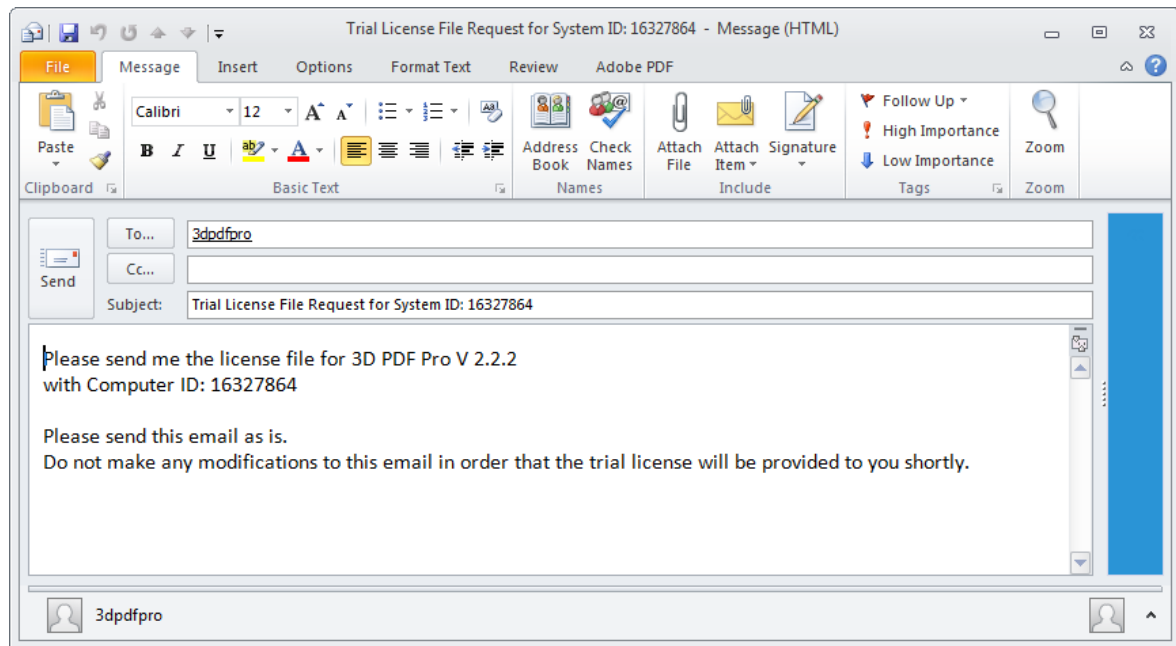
Trial License File Request for System ID: 16327864 - Message (HTML)

File Message Insert Options Format Text Review Adobe PDF

Paste
Clipboard

Calibri 12
B I U
Basic Text

Address Book
Check Names
Names

Attach File
Attach Item
Signature
Include

Follow Up
High Importance
Low Importance
Tags

Zoom
Zoom

Send
To...
3dpdfpro
Cc...
Subject:
Trial License File Request for System ID: 16327864

Please send me the license file for 3D PDF Pro V 2.2.2
with Computer ID: 16327864

Please send this email as is.
Do not make any modifications to this email in order that the trial license will be provided to you shortly.

3dpdfpro